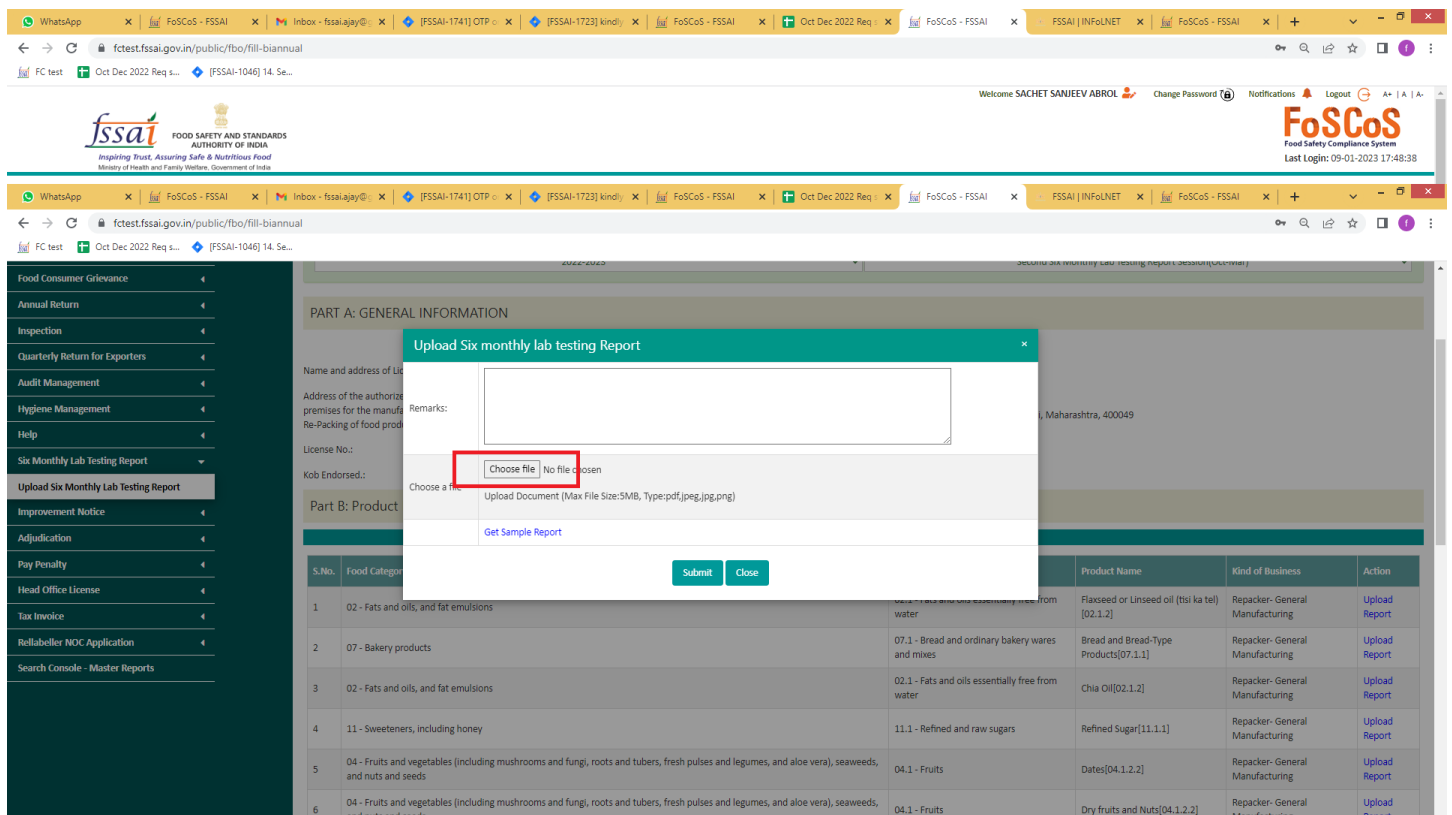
WhatsApp × FoSCoS - FSSAI × Inbox - fssai.ajay@ × [FSSAI-1741] OTP × [FSSAI-1723] kindly × FoSCoS - FSSAI × Oct Dec 2022 Req × FoSCoS - FSSAI × FSSAI | INFoLNET × FoSCoS - FSSAI × +

fctest.fssai.gov.in/public/fbo/fill-biannual

FC test Oct Dec 2022 Req s... [FSSAI-1046] 14. Se...

Welcome SACHET SANJEEV ABROL Change Password Notifications Logout A+ | A | A-

fssai FOOD SAFETY AND STANDARDS AUTHORITY OF INDIA
Inspiring Trust, Assuring Safe & Nutritious Food
Ministry of Health and Family Welfare, Government of India

FoSCoS
Food Safety Compliance System
Last Login: 09-01-2023 17:48:38

WhatsApp × FoSCoS - FSSAI × Inbox - fssai.ajay@ × [FSSAI-1741] OTP × [FSSAI-1723] kindly × FoSCoS - FSSAI × Oct Dec 2022 Req × FoSCoS - FSSAI × FSSAI | INFoLNET × FoSCoS - FSSAI × +

fctest.fssai.gov.in/public/fbo/fill-biannual

FC test Oct Dec 2022 Req s... [FSSAI-1046] 14. Se...

Food Consumer Grievance
Annual Return
Inspection
Quarterly Return for Exporters
Audit Management
Hygiene Management
Help
Six Monthly Lab Testing Report
Upload Six Monthly Lab Testing Report
Improvement Notice
Adjudication
Pay Penalty
Head Office License
Tax Invoice
Rellabeller NOC Application
Search Console - Master Reports

2022-2023 Second Six Monthly Lab Testing Report Session(Oct-Mar)

PART A: GENERAL INFORMATION

Name and address of Lic
Address of the authorize premises for the manufa Re-Packing of food prod
, Maharashtra, 400049
License No.:
Kob Endorsed.:

Part B: Product

Upload Six monthly lab testing Report ×

Remarks:

Choose a file
Choose file No file chosen
Upload Document (Max File Size:5MB, Type:pdf,jpeg,jpg,png)

Get Sample Report

Submit Close

| S.No. | Food Categor | | Product Name | Kind of Business | Action |
|---|---|---|---|---|---|
| 1 | 02 - Fats and oils, and fat emulsions | 02.1 - Fats and oils essentially free from water | Flaxseed or Linseed oil (tisi ka tel) [02.1.2] | Repacker- General Manufacturing | Upload Report |
| 2 | 07 - Bakery products | 07.1 - Bread and ordinary bakery wares and mixes | Bread and Bread-Type Products[07.1.1] | Repacker- General Manufacturing | Upload Report |
| 3 | 02 - Fats and oils, and fat emulsions | 02.1 - Fats and oils essentially free from water | Chia Oil[02.1.2] | Repacker- General Manufacturing | Upload Report |
| 4 | 11 - Sweeteners, including honey | 11.1 - Refined and raw sugars | Refined Sugar[11.1.1] | Repacker- General Manufacturing | Upload Report |
| 5 | 04 - Fruits and vegetables (including mushrooms and fungi, roots and tubers, fresh pulses and legumes, and aloe vera), seaweeds, and nuts and seeds | 04.1 - Fruits | Dates[04.1.2.2] | Repacker- General Manufacturing | Upload Report |
| 6 | 04 - Fruits and vegetables (including mushrooms and fungi, roots and tubers, fresh pulses and legumes, and aloe vera), seaweeds, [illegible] | 04.1 - Fruits | Dry fruits and Nuts[04.1.2.2] | Repacker- General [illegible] | Upload |